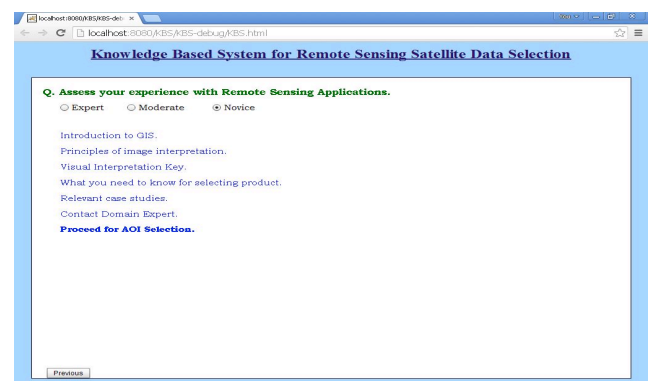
localhost:8080/KBS/KBS-del ×

localhost:8080/KBS/KBS-debug/KBS.html

Knowledge Based System for Remote Sensing Satellite Data Selection

Q. Assess your experience with Remote Sensing Applications.

Expert Moderate Novice

Introduction to GIS.

Principles of image interpretation.

Visual Interpretation Key.

What you need to know for selecting product.

Relevant case studies.

Contact Domain Expert.

Proceed for AOI Selection.

Previous